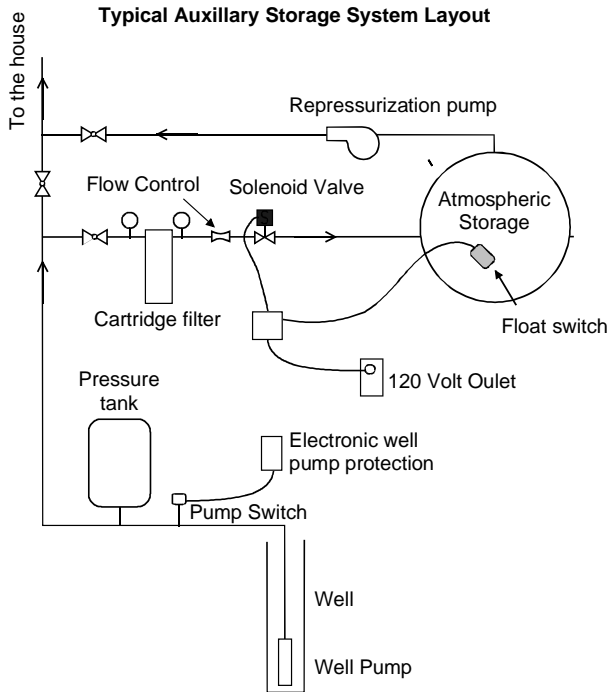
Typical Auxillary Storage System Layout

To the house

Repressurization pump

Flow Control

Solenoid Valve

Atmospheric Storage

Cartridge filter

Float switch

120 Volt Oulet

Pressure tank

Electronic well pump protection

Pump Switch

Well

Well Pump